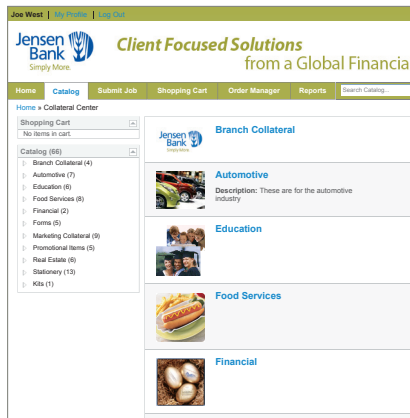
Joe West | My Profile | Log Out

Jensen Bank Simply More

Client Focused Solutions from a Global Financia

Home | Catalog | Submit Job | Shopping Cart | Order Manager | Reports | Search Catalog...

Home » Collateral Center

Shopping Cart
No items in cart.

Catalog (66)
Branch Collateral (4)
Automotive (7)
Education (6)
Food Services (8)
Financial (2)
Forms (5)
Marketing Collateral (9)
Promotional Items (5)
Real Estate (6)
Stationery (13)
Kits (1)

Jensen Bank Simply More

Branch Collateral

Automotive
Description: These are for the automotive industry

Education

Food Services

Financial